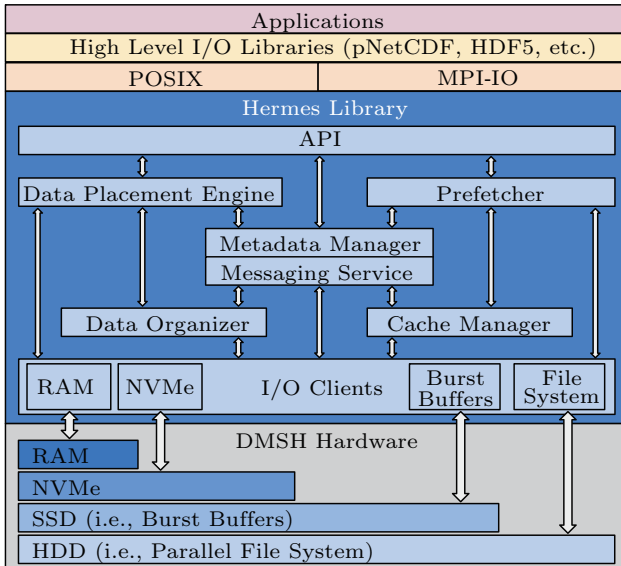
Applications

High Level I/O Libraries (pNetCDF, HDF5, etc.)

POSIX

MPI-IO

Hermes Library

API

Data Placement Engine

Prefetcher

Metadata Manager

Messaging Service

Data Organizer

Cache Manager

RAM

NVMe

I/O Clients

Burst Buffers

File System

DMSH Hardware

RAM

NVMe

SSD (i.e., Burst Buffers)

HDD (i.e., Parallel File System)